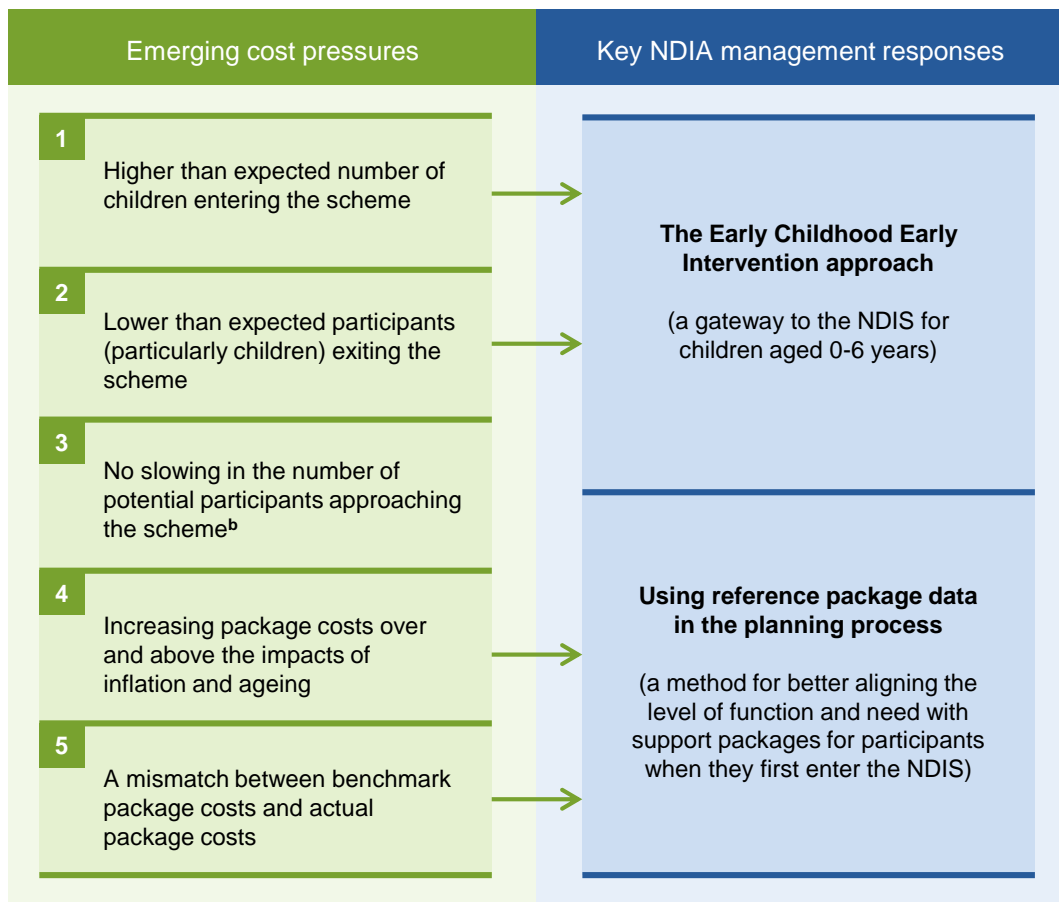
Emerging cost pressures

Key NDIA management responses

1
Higher than expected number of children entering the scheme

2
Lower than expected participants (particularly children) exiting the scheme

3
No slowing in the number of potential participants approaching the scheme$^{b}$

4
Increasing package costs over and above the impacts of inflation and ageing

5
A mismatch between benchmark package costs and actual package costs

**The Early Childhood Early Intervention approach**

(a gateway to the NDIS for children aged 0-6 years)

**Using reference package data in the planning process**

(a method for better aligning the level of function and need with support packages for participants when they first enter the NDIS)